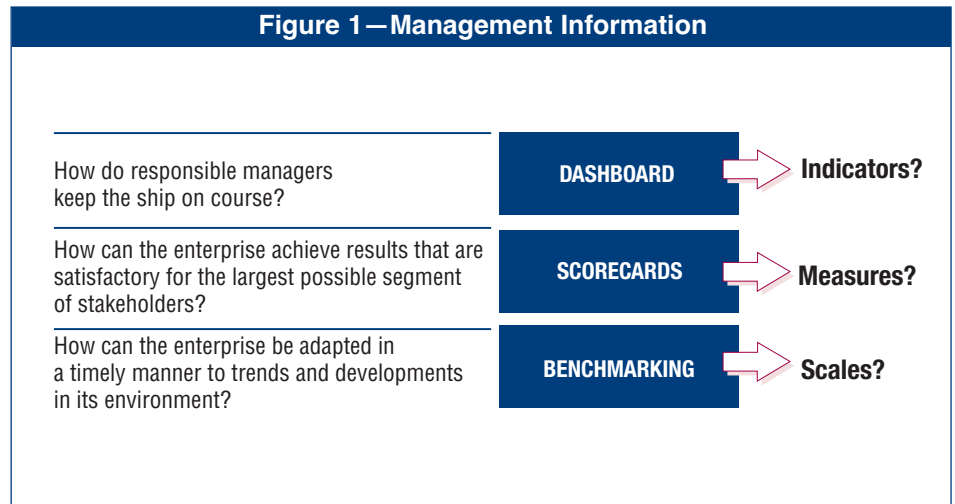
Figure 1—Management Information

How do responsible managers keep the ship on course?

DASHBOARD

Indicators?

How can the enterprise achieve results that are satisfactory for the largest possible segment of stakeholders?

SCORECARDS

Measures?

How can the enterprise be adapted in a timely manner to trends and developments in its environment?

BENCHMARKING

Scales?